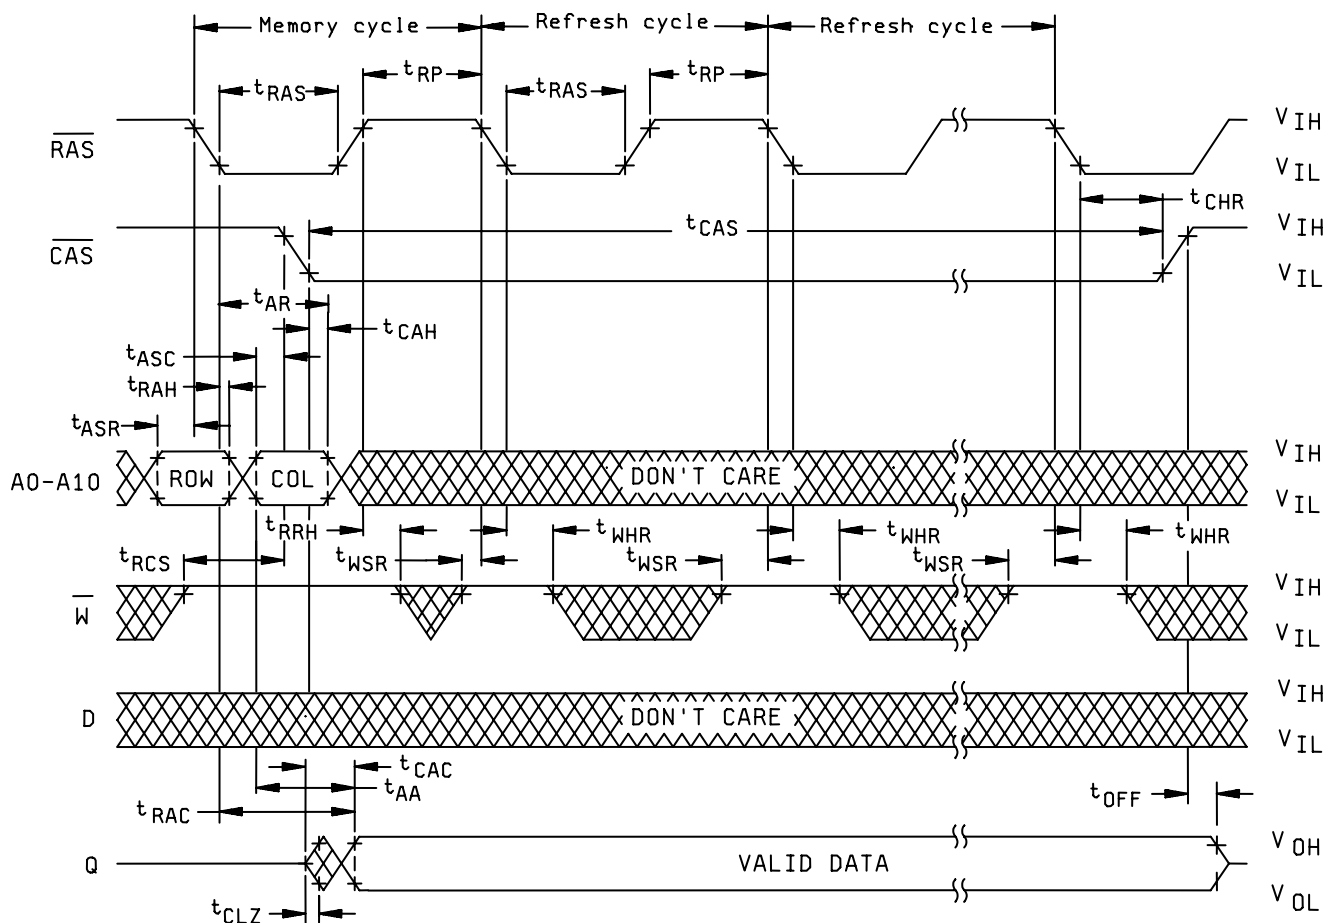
Memory cycle
Refresh cycle
Refresh cycle

$t_{RAS}$
$t_{RP}$
$t_{RAS}$
$t_{RP}$

$\overline{RAS}$
$V_{IH}$
$V_{IL}$

$t_{CHR}$

$\overline{CAS}$
$t_{CAS}$
$V_{IH}$
$V_{IL}$

$t_{AR}$
$t_{CAH}$
$t_{ASC}$
$t_{RAH}$
$t_{ASR}$

A0-A10
ROW
COL
DON'T CARE
$V_{IH}$
$V_{IL}$

$t_{RRH}$
$t_{WHR}$
$t_{WHR}$
$t_{WHR}$
$t_{RCS}$
$t_{WSR}$
$t_{WSR}$
$t_{WSR}$

$\overline{W}$
$V_{IH}$
$V_{IL}$

D
DON'T CARE
$V_{IH}$
$V_{IL}$

$t_{CAC}$
$t_{AA}$
$t_{RAC}$
$t_{OFF}$

Q
VALID DATA
$V_{OH}$
$V_{OL}$

$t_{CLZ}$